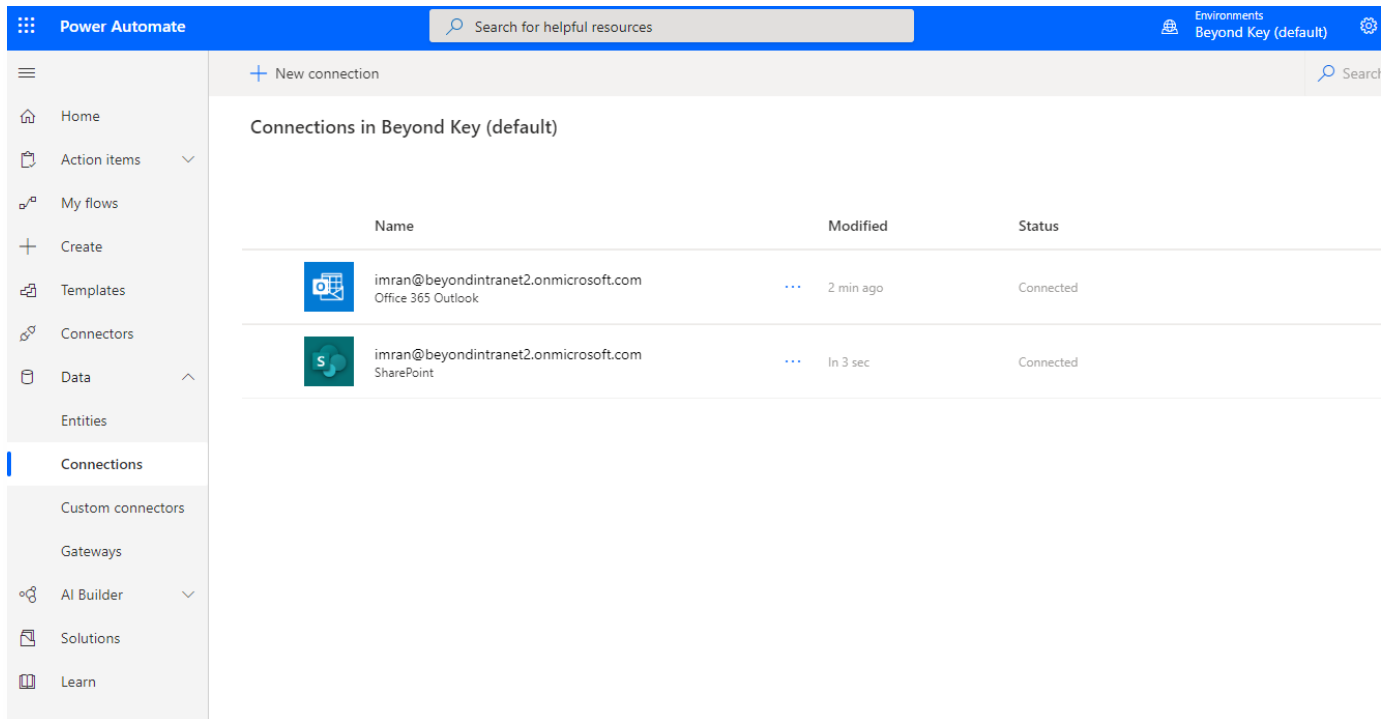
Power Automate

Search for helpful resources

Environments
Beyond Key (default)

New connection

Searc

Home

Action items

My flows

Create

Templates

Connectors

Data

Entities

Connections

Custom connectors

Gateways

AI Builder

Solutions

Learn

Connections in Beyond Key (default)

| Name | Modified | Status |
|---|---|---|
| imran@beyondintranet2.onmicrosoft.com Office 365 Outlook | 2 min ago | Connected |
| imran@beyondintranet2.onmicrosoft.com SharePoint | In 3 sec | Connected |